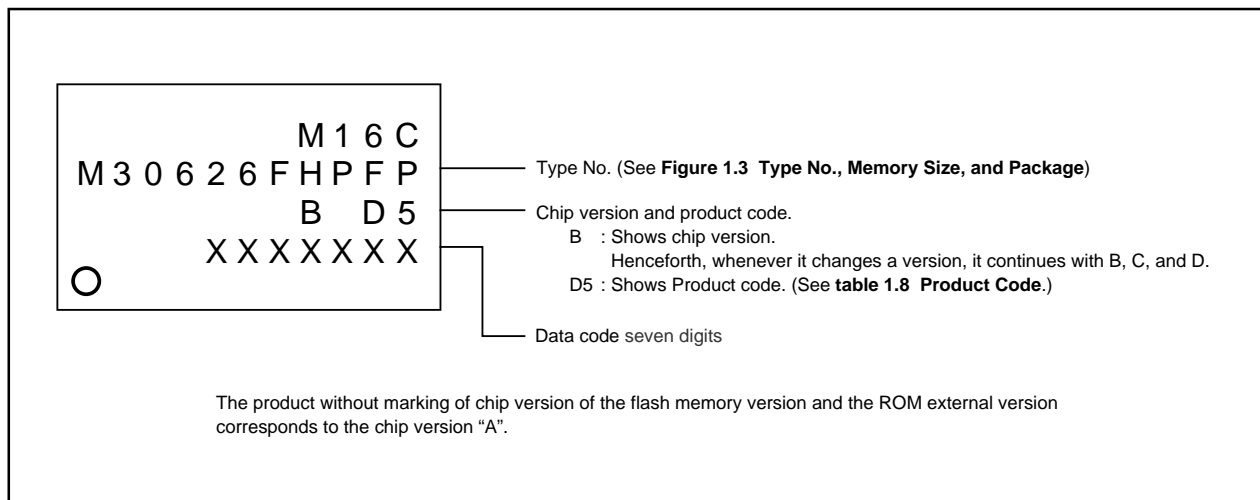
M16C
M30626FHPFP
B D5
XXXXXXX

Type No. (See **Figure 1.3 Type No., Memory Size, and Package**)

Chip version and product code.
B : Shows chip version.
Henceforth, whenever it changes a version, it continues with B, C, and D.
D5 : Shows Product code. (See **table 1.8 Product Code**.)

Data code seven digits

The product without marking of chip version of the flash memory version and the ROM external version corresponds to the chip version “A”.